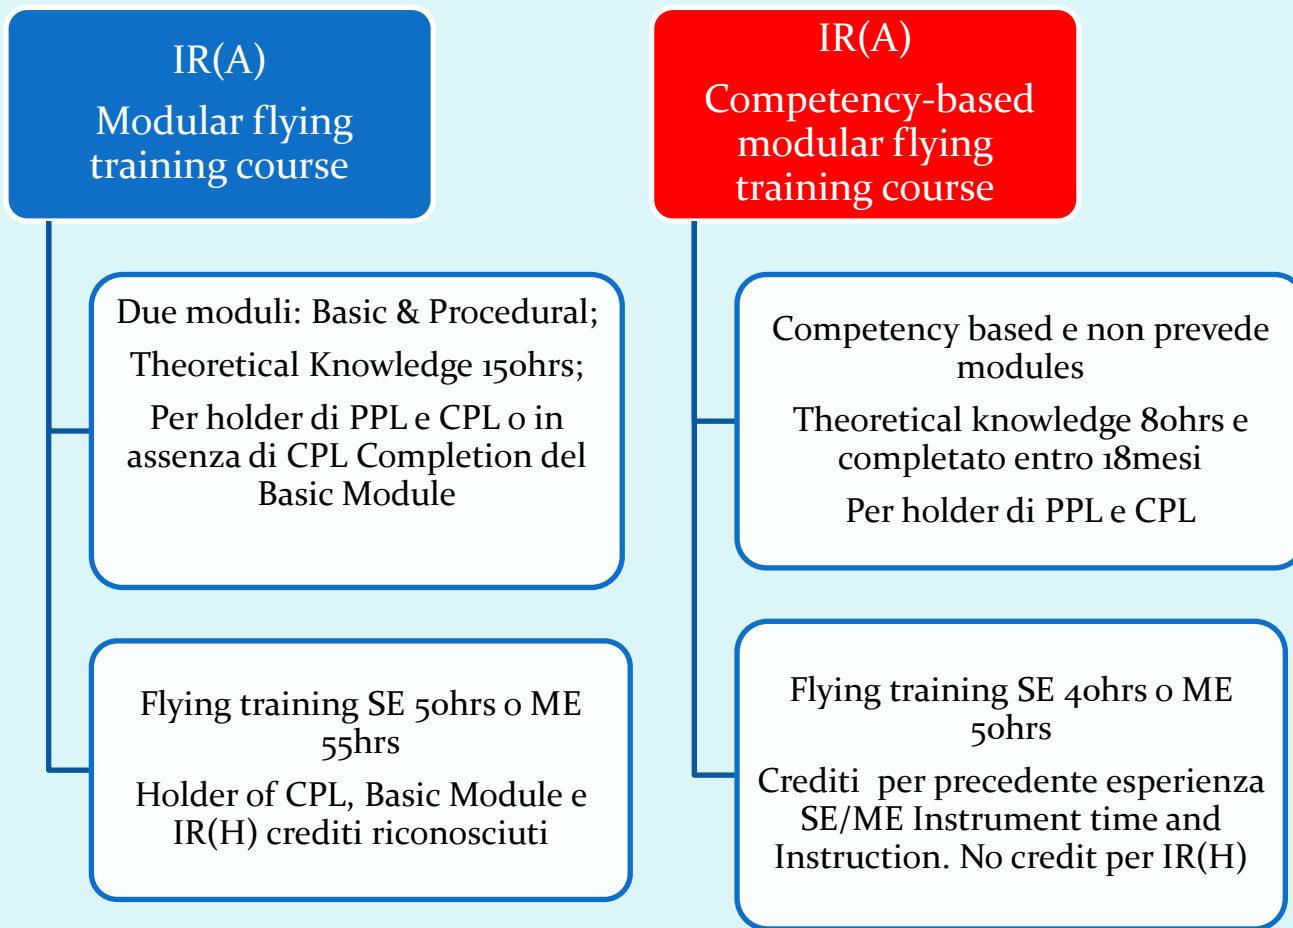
IR(A)
Modular flying training course

Due moduli: Basic & Procedural;

Theoretical Knowledge 150hrs;

Per holder di PPL e CPL o in assenza di CPL Completion del Basic Module

Flying training SE 50hrs o ME 55hrs

Holder of CPL, Basic Module e IR(H) crediti riconosciuti

IR(A)
Competency-based modular flying training course

Competency based e non prevede modules

Theoretical knowledge 80hrs e completato entro 18mesi

Per holder di PPL e CPL

Flying training SE 40hrs o ME 50hrs

Crediti per precedente esperienza SE/ME Instrument time and Instruction. No credit per IR(H)